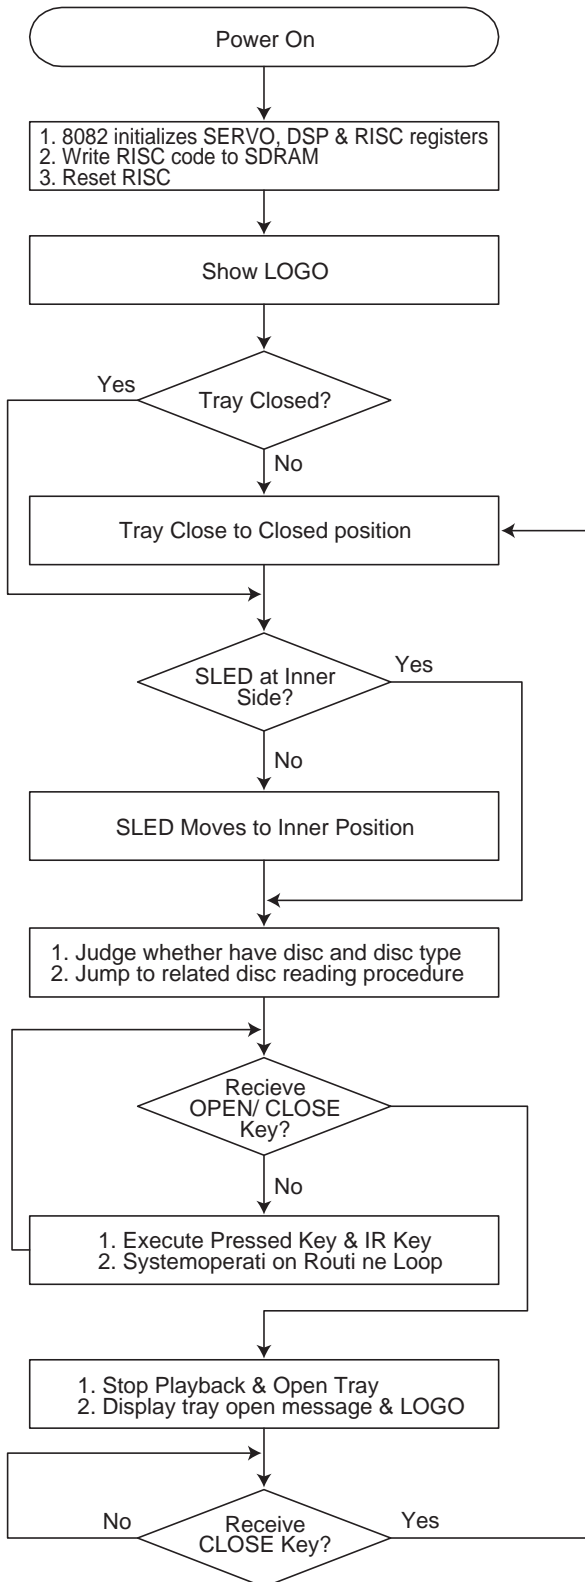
Power On

1. 8082 initializes SERVO, DSP & RISC registers
2. Write RISC code to SDRAM
3. Reset RISC

Show LOGO

Yes

Tray Closed?

No

Tray Close to Closed position

SLED at Inner Side?

Yes

No

SLED Moves to Inner Position

1. Judge whether have disc and disc type
2. Jump to related disc reading procedure

Recieve OPEN/ CLOSE Key?

No

1. Execute Pressed Key & IR Key
2. Systemoperati on Routi ne Loop

1. Stop Playback & Open Tray
2. Display tray open message & LOGO

No

Receive CLOSE Key?

Yes